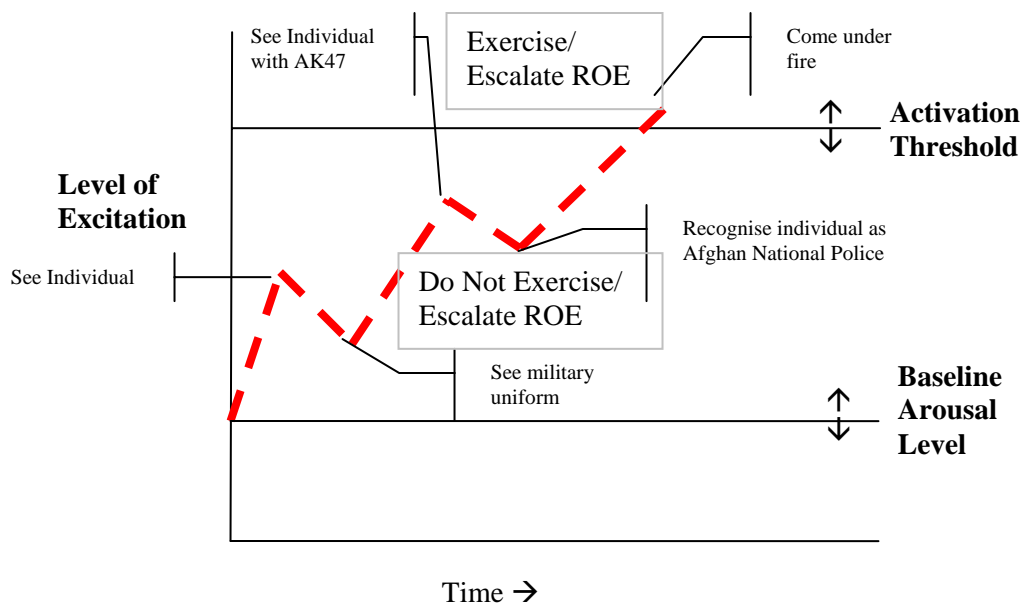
See Individual with AK47

Exercise/ Escalate ROE

Come under fire

Activation Threshold

Level of Excitation

Recognise individual as Afghan National Police

See Individual

Do Not Exercise/ Escalate ROE

See military uniform

Baseline Arousal Level

Time →